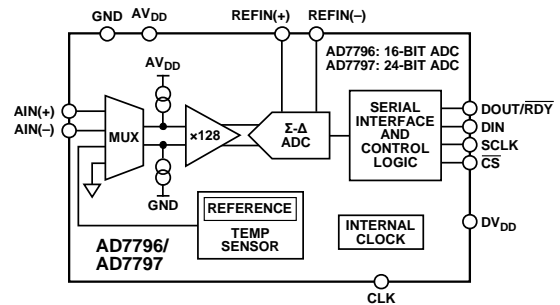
GND $AV_{DD}$ REFIN(+) REFIN(–)

AD7796: 16-BIT ADC
AD7797: 24-BIT ADC

$AV_{DD}$

AIN(+)
AIN(–)

MUX

×128

Σ-Δ ADC

SERIAL INTERFACE AND CONTROL LOGIC

DOUT/$\overline{RDY}$
DIN
SCLK
$\overline{CS}$

GND

REFERENCE

TEMP SENSOR

INTERNAL CLOCK

$DV_{DD}$

AD7796/
AD7797

CLK